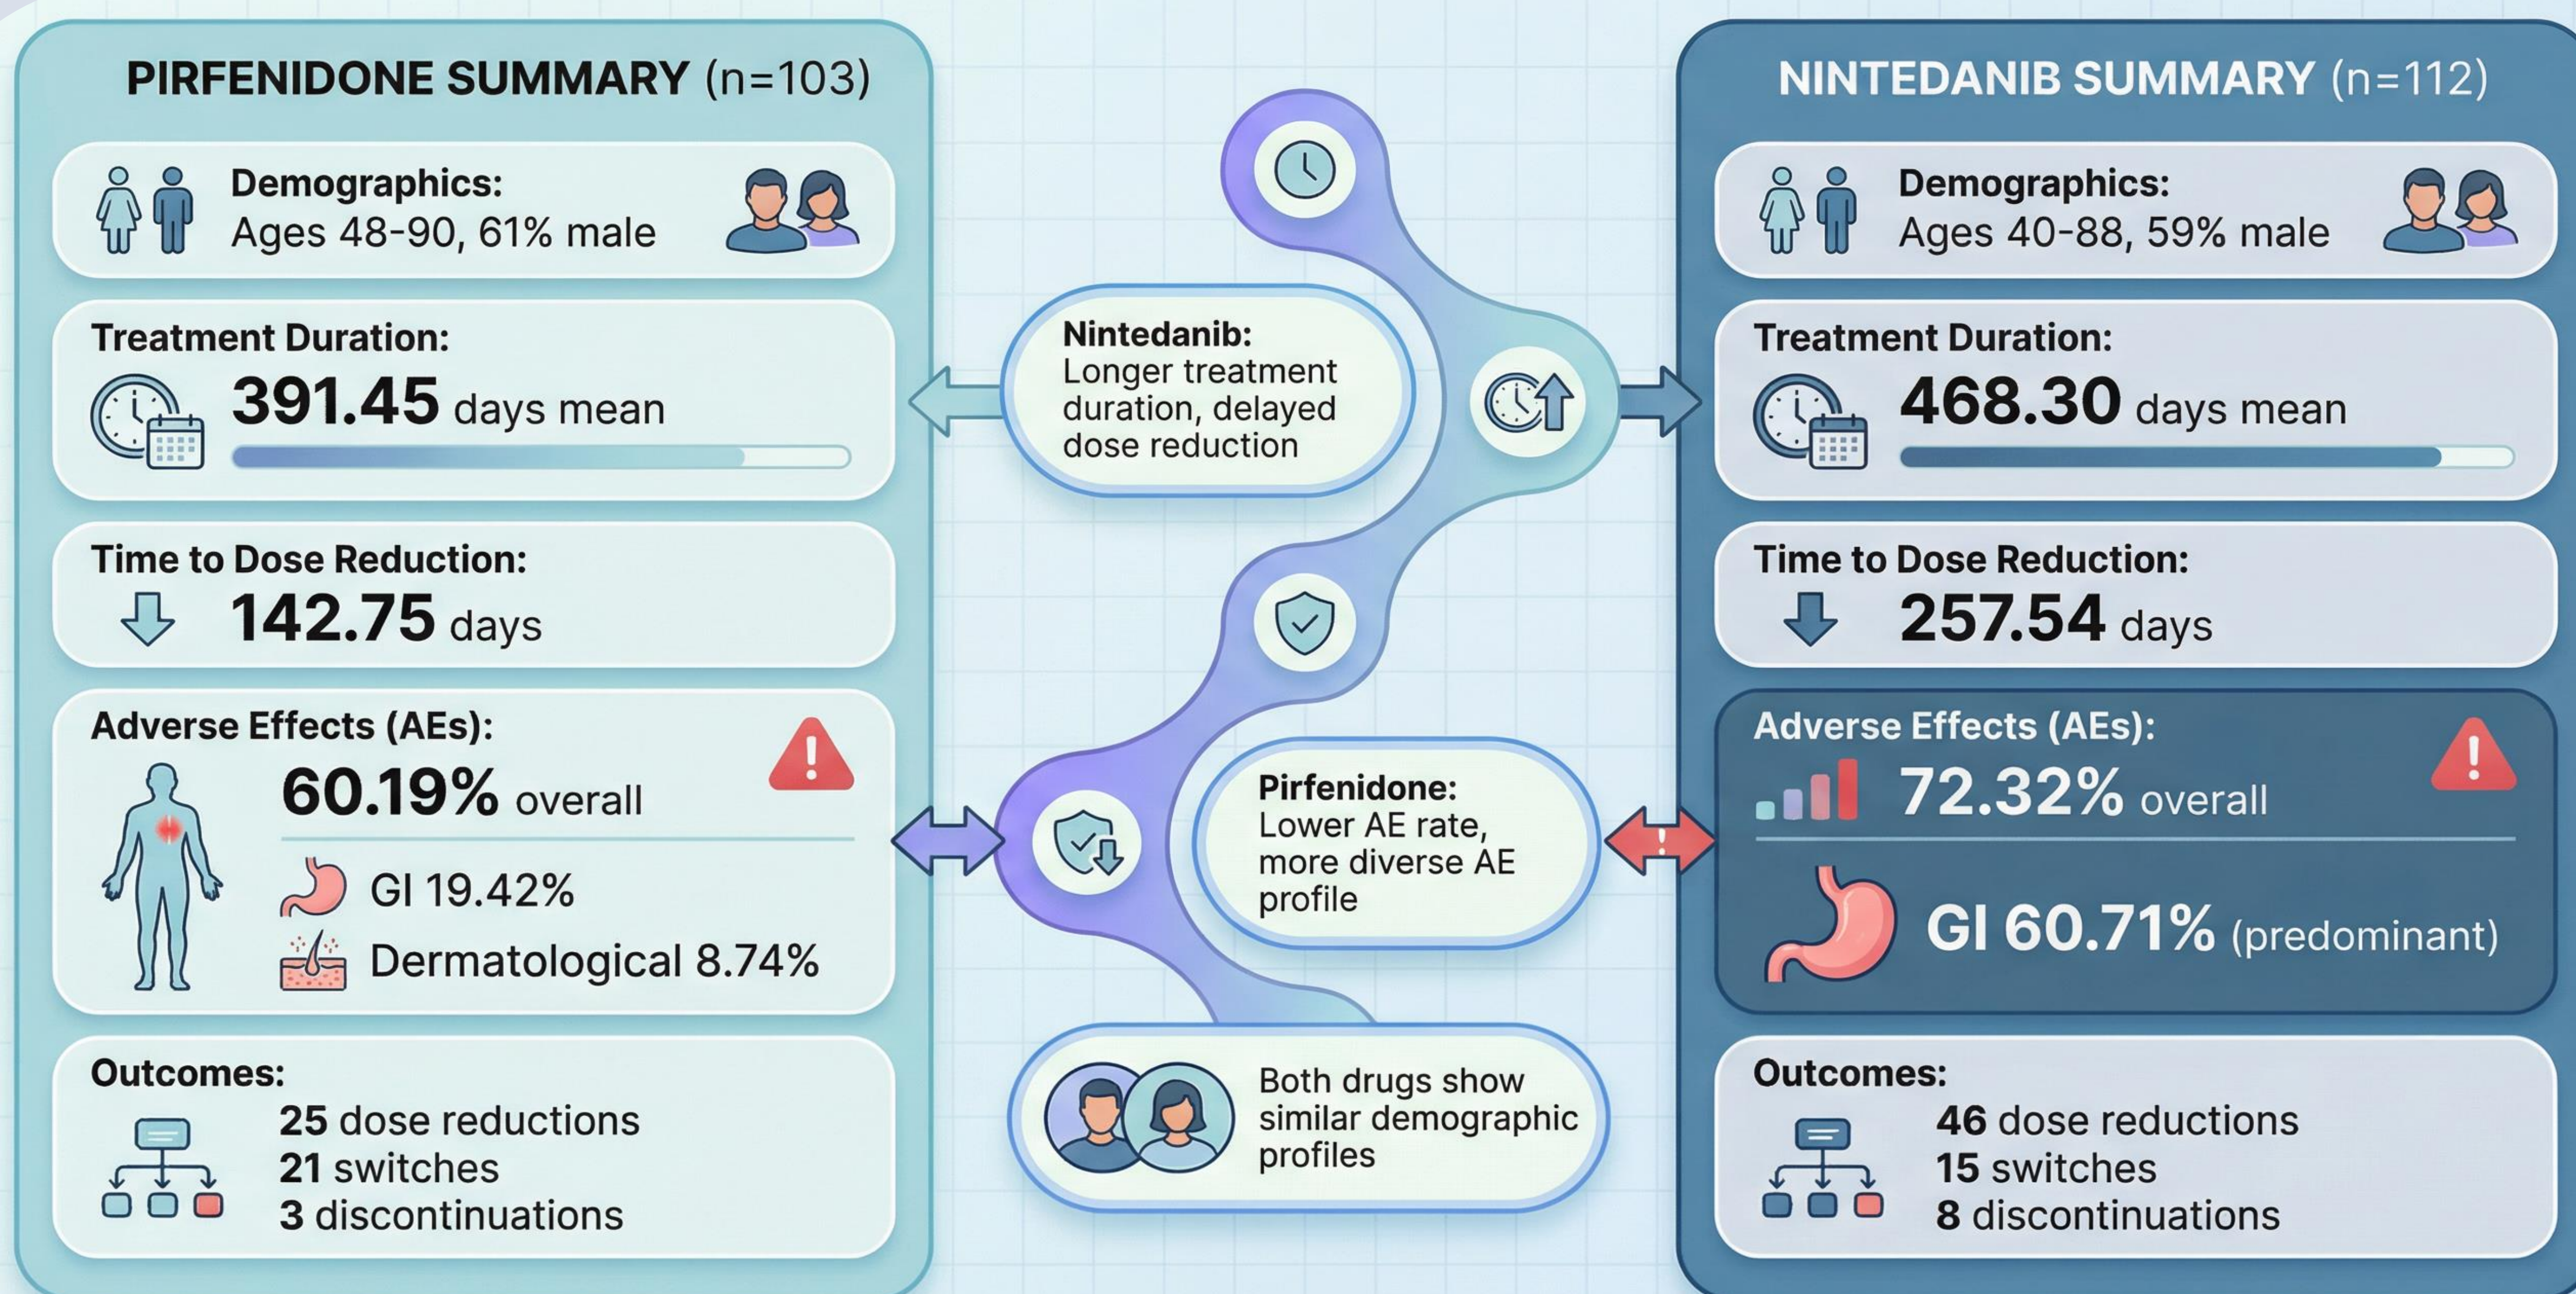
PIRFENIDONE SUMMARY (n=103)

Demographics:
Ages 48-90, 61% male

Treatment Duration:
391.45 days mean

Time to Dose Reduction:
142.75 days

Adverse Effects (AEs):
60.19% overall
GI 19.42%
Dermatological 8.74%

Outcomes:
25 dose reductions
21 switches
3 discontinuations

Nintedanib:
Longer treatment duration, delayed dose reduction

Pirfenidone:
Lower AE rate, more diverse AE profile

Both drugs show similar demographic profiles

NINTEDANIB SUMMARY (n=112)

Demographics:
Ages 40-88, 59% male

Treatment Duration:
468.30 days mean

Time to Dose Reduction:
257.54 days

Adverse Effects (AEs):
72.32% overall
GI 60.71% (predominant)

Outcomes:
46 dose reductions
15 switches
8 discontinuations